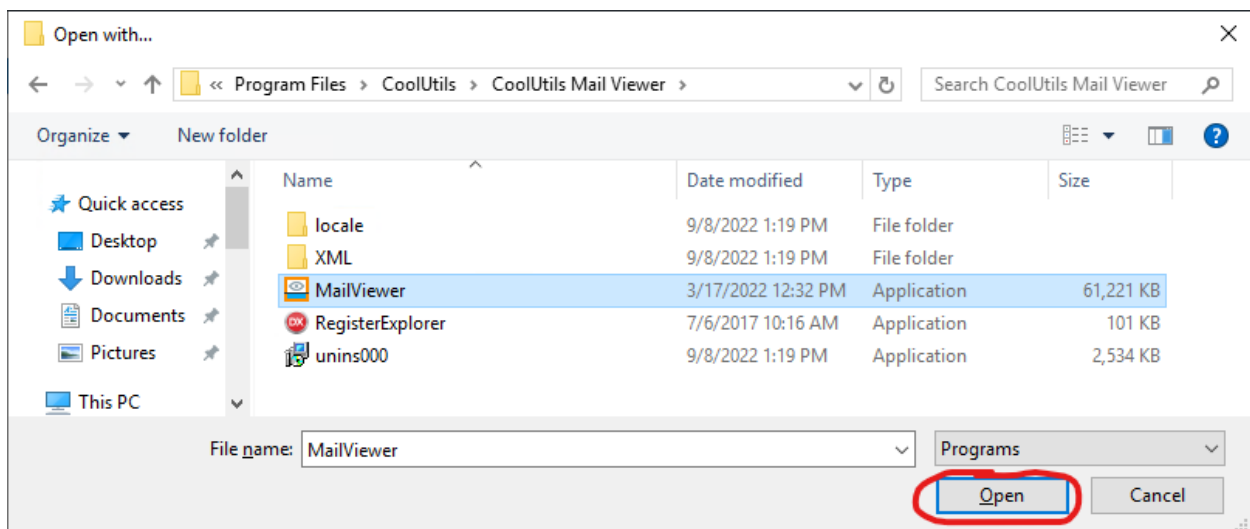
Open with...

« Program Files › CoolUtils › CoolUtils Mail Viewer ›

Search CoolUtils Mail Viewer

Organize ▾ New folder

Quick access
Desktop
Downloads
Documents
Pictures
This PC

| Name | Date modified | Type | Size |
|---|---|---|---|
| locale | 9/8/2022 1:19 PM | File folder | |
| XML | 9/8/2022 1:19 PM | File folder | |
| MailViewer | 3/17/2022 12:32 PM | Application | 61,221 KB |
| RegisterExplorer | 7/6/2017 10:16 AM | Application | 101 KB |
| unins000 | 9/8/2022 1:19 PM | Application | 2,534 KB |

File name: MailViewer

Programs

Open Cancel